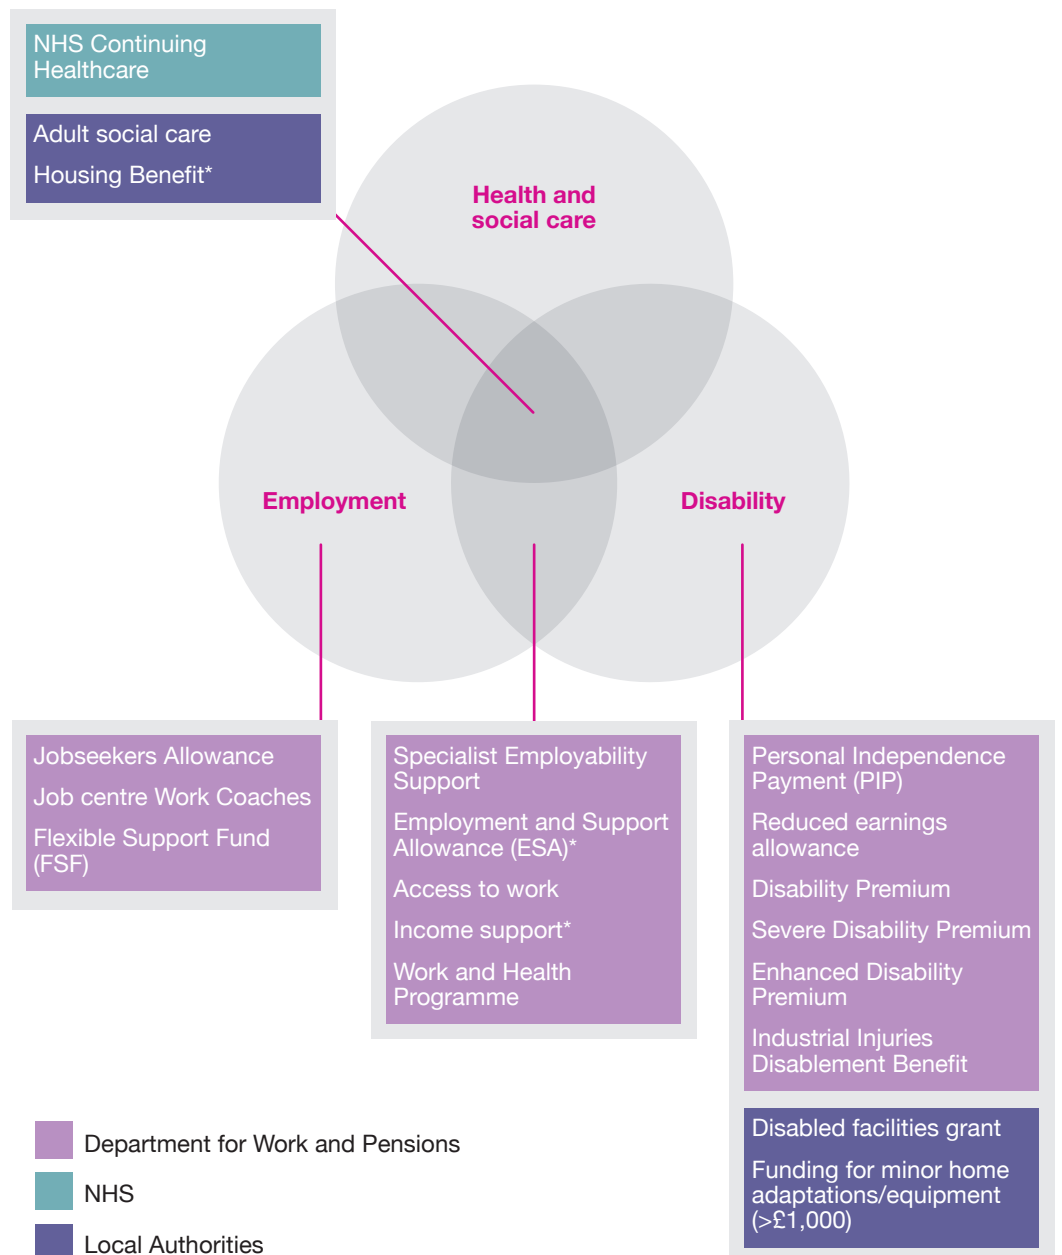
NHS Continuing Healthcare

Adult social care

Housing Benefit*

Health and social care

Employment

Disability

Jobseekers Allowance

Job centre Work Coaches

Flexible Support Fund (FSF)

Specialist Employability Support

Employment and Support Allowance (ESA)*

Access to work

Income support*

Work and Health Programme

Personal Independence Payment (PIP)

Reduced earnings allowance

Disability Premium

Severe Disability Premium

Enhanced Disability Premium

Industrial Injuries Disablement Benefit

Disabled facilities grant

Funding for minor home adaptations/equipment (>£1,000)

Department for Work and Pensions

NHS

Local Authorities